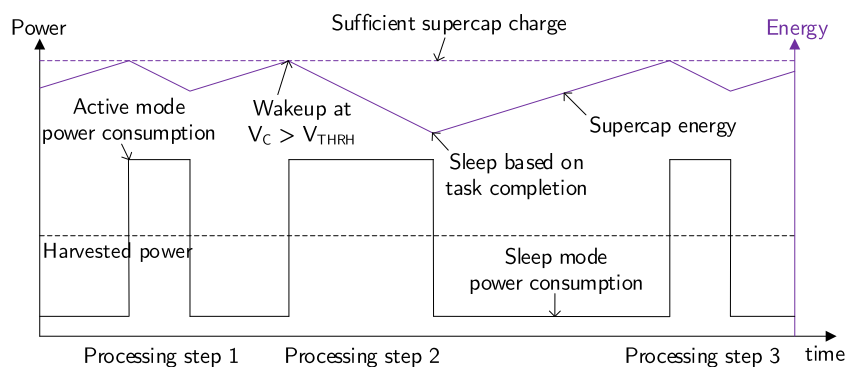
Power

Sufficient supercap charge

Energy

Active mode power consumption

Wakeup at $V_C > V_{THRH}$

Supercap energy

Sleep based on task completion

Harvested power

Sleep mode power consumption

Processing step 1

Processing step 2

Processing step 3

time